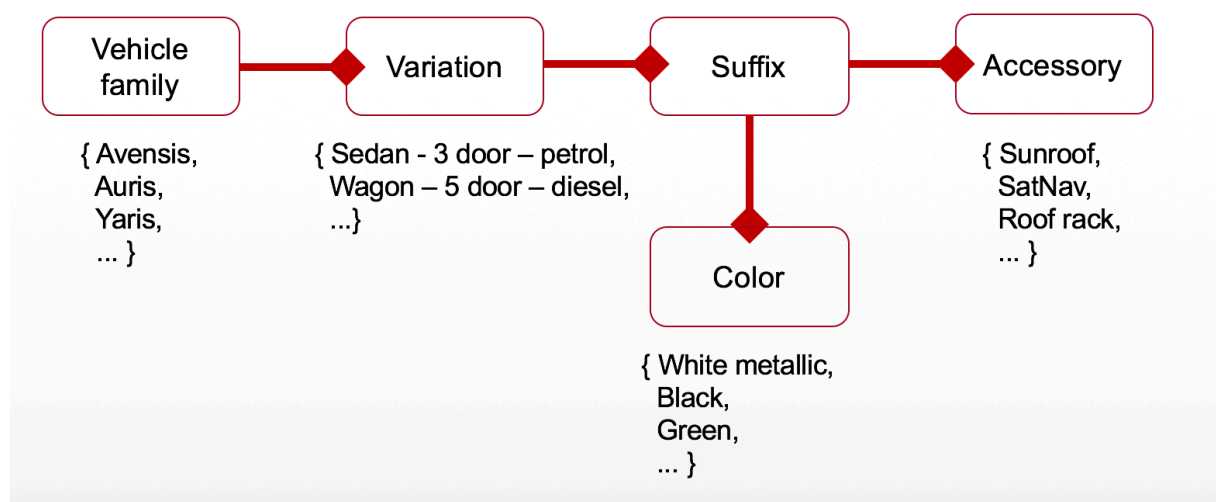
Vehicle family

Variation

Suffix

Accessory

{ Avensis, Auris, Yaris, ... }

{ Sedan - 3 door – petrol, Wagon – 5 door – diesel, ...}

{ Sunroof, SatNav, Roof rack, ... }

Color

{ White metallic, Black, Green, ... }